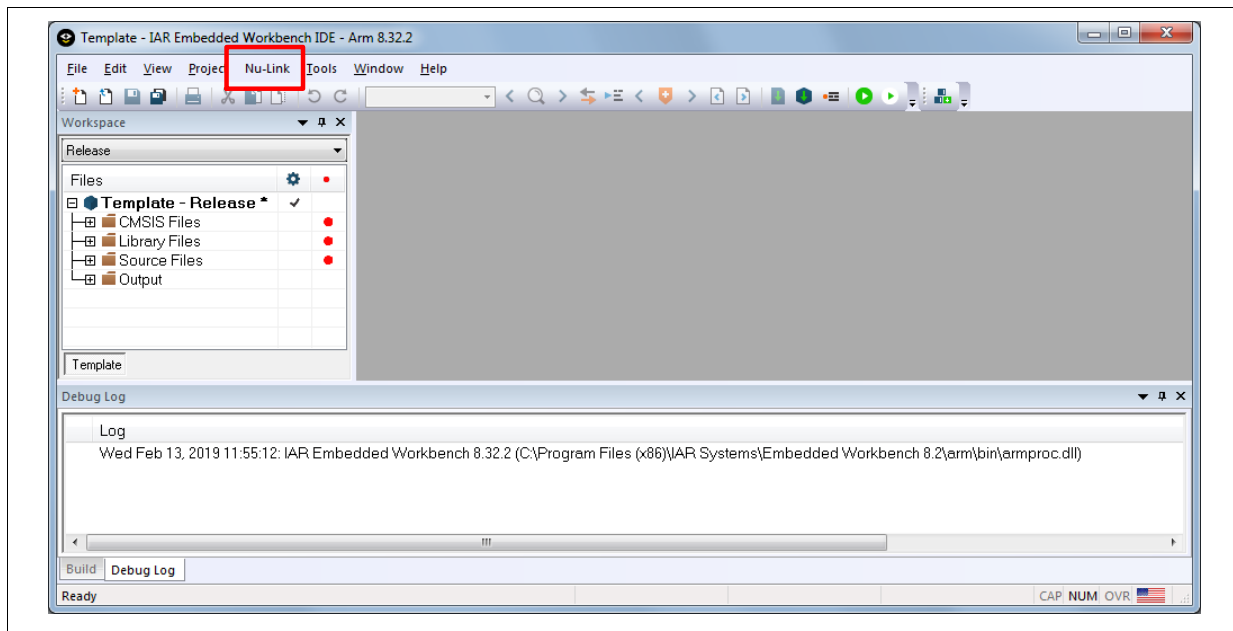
Template - IAR Embedded Workbench IDE - Arm 8.32.2

File Edit View Projec Nu-Link Tools Window Help

Workspace

Release

| Files | | |
|---|---|---|
| Template - Release * | ✓ | |
| CMSIS Files | | ● |
| Library Files | | ● |
| Source Files | | ● |
| Output | | |

Template

Debug Log

Log

Wed Feb 13, 2019 11:55:12: IAR Embedded Workbench 8.32.2 (C:\Program Files (x86)\IAR Systems\Embedded Workbench 8.2\arm\bin\armproc.dll)

Build Debug Log

Ready

CAP NUM OVR